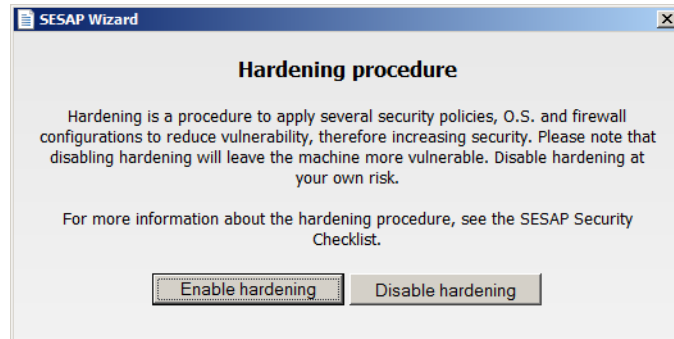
SESAP Wizard

Hardening procedure

Hardening is a procedure to apply several security policies, O.S. and firewall configurations to reduce vulnerability, therefore increasing security. Please note that disabling hardening will leave the machine more vulnerable. Disable hardening at your own risk.

For more information about the hardening procedure, see the SESAP Security Checklist.

Enable hardening

Disable hardening